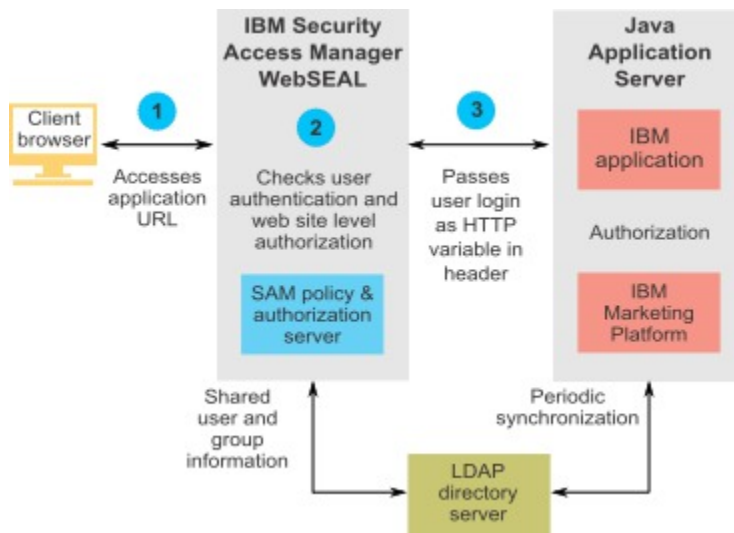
Client browser

1

Accesses application URL

IBM Security Access Manager WebSEAL

2

Checks user authentication and web site level authorization

SAM policy & authorization server

3

Passes user login as HTTP variable in header

Java Application Server

IBM application

Authorization

IBM Marketing Platform

Shared user and group information

Periodic synchronization

LDAP directory server